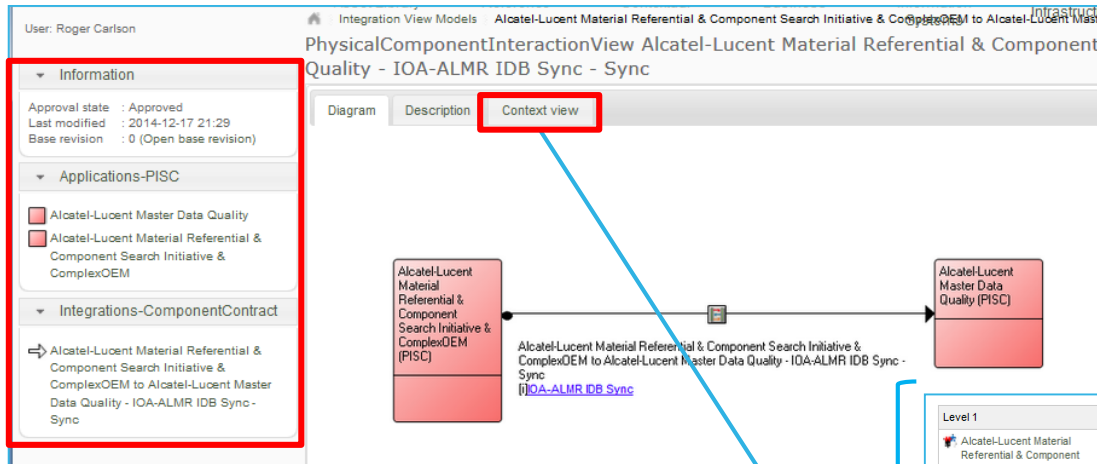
User: Roger Carlson

Integration View Models > Alcatel-Lucent Material Referential & Component Search Initiative & ComplexOEM to Alcatel-Lucent Mas

Infrastruct

PhysicalComponentInteractionView Alcatel-Lucent Material Referential & Component Quality - IOA-ALMR IDB Sync - Sync

Information

Approval state : Approved
Last modified : 2014-12-17 21:29
Base revision : 0 (Open base revision)

Applications-PISC

Alcatel-Lucent Master Data Quality

Alcatel-Lucent Material Referential & Component Search Initiative & ComplexOEM

Integrations-ComponentContract

Alcatel-Lucent Material Referential & Component Search Initiative & ComplexOEM to Alcatel-Lucent Master Data Quality - IOA-ALMR IDB Sync - Sync

Diagram | Description | Context view

Alcatel-Lucent Material Referential & Component Search Initiative & ComplexOEM (PISC)

Alcatel-Lucent Master Data Quality (PISC)

Alcatel-Lucent Material Referential & Component Search Initiative & ComplexOEM to Alcatel-Lucent Master Data Quality - IOA-ALMR IDB Sync - Sync
[i]IOA-ALMR IDB Sync

Level 1

Alcatel-Lucent Material Referential & Component